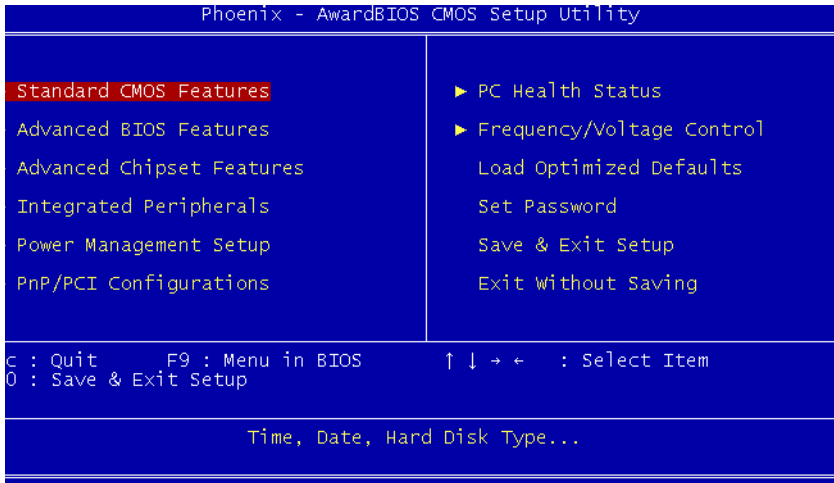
Phoenix - AwardBIOS CMOS Setup Utility

Standard CMOS Features
Advanced BIOS Features
Advanced Chipset Features
Integrated Peripherals
Power Management Setup
PnP/PCI Configurations

► PC Health Status
► Frequency/Voltage Control
Load Optimized Defaults
Set Password
Save & Exit Setup
Exit Without Saving

c : Quit F9 : Menu in BIOS ↑ ↓ → ← : Select Item
0 : Save & Exit Setup

Time, Date, Hard Disk Type...